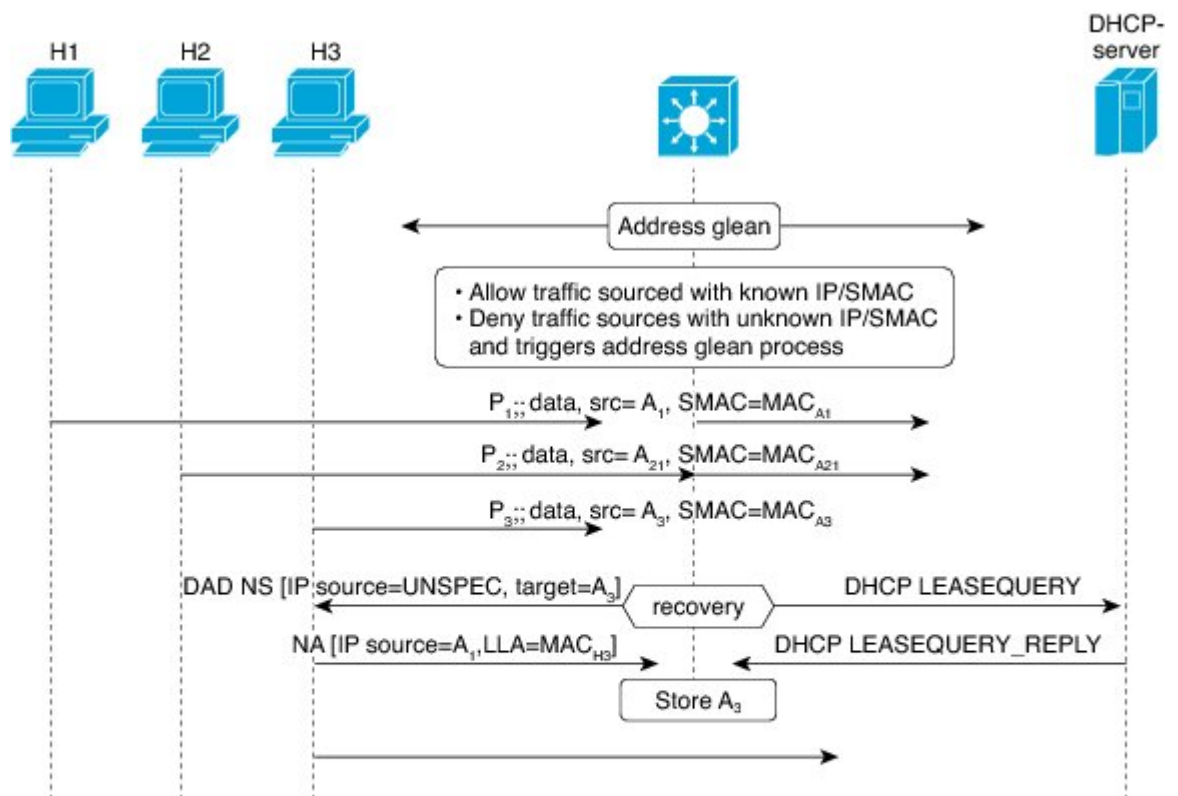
H1

H2

H3

DHCP-server

Address glean

• Allow traffic sourced with known IP/SMAC
• Deny traffic sources with unknown IP/SMAC and triggers address glean process

$P_1$;: data, src= $A_1$, SMAC=$MAC_{A1}$

$P_2$;: data, src= $A_{21}$, SMAC=$MAC_{A21}$

$P_3$;: data, src= $A_3$, SMAC=$MAC_{A3}$

DAD NS [IP source=UNSPEC, target=$A_3$]

recovery

DHCP LEASEQUERY

NA [IP source=$A_1$,LLA=$MAC_{H3}$]

DHCP LEASEQUERY_REPLY

Store $A_3$